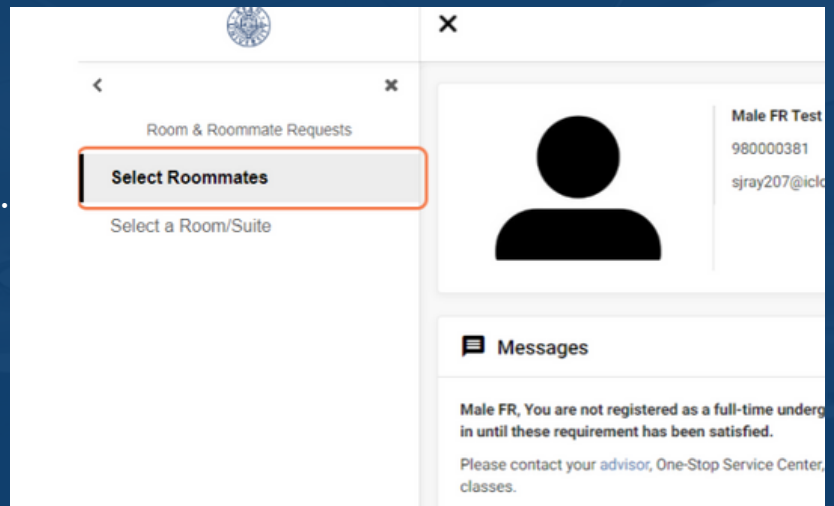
×

<
×
Room & Roommate Requests
Select Roommates
Select a Room/Suite

Male FR Test
980000381
sjray207@iclo

Messages

Male FR, You are not registered as a full-time underg
in until these requirement has been satisfied.

Please contact your advisor, One-Stop Service Center,
classes.